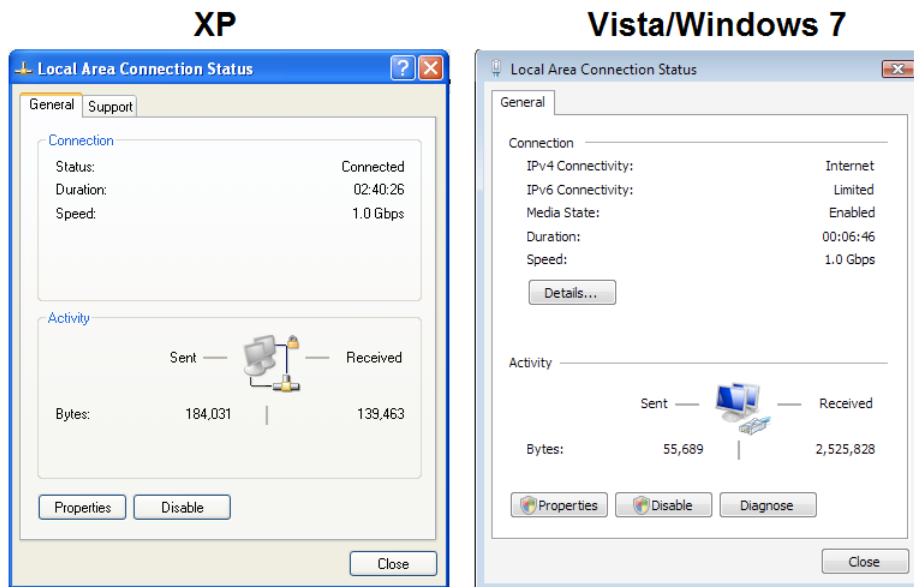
XP

Local Area Connection Status

General Support

Connection

Status: Connected
Duration: 02:40:26
Speed: 1.0 Gbps

Activity

Sent — — Received

Bytes: 184,031 | 139,463

Properties Disable

Close

Vista/Windows 7

Local Area Connection Status

General

Connection

IPv4 Connectivity: Internet
IPv6 Connectivity: Limited
Media State: Enabled
Duration: 00:06:46
Speed: 1.0 Gbps

Details...

Activity

Sent — — Received

Bytes: 55,689 | 2,525,828

Properties Disable Diagnose

Close